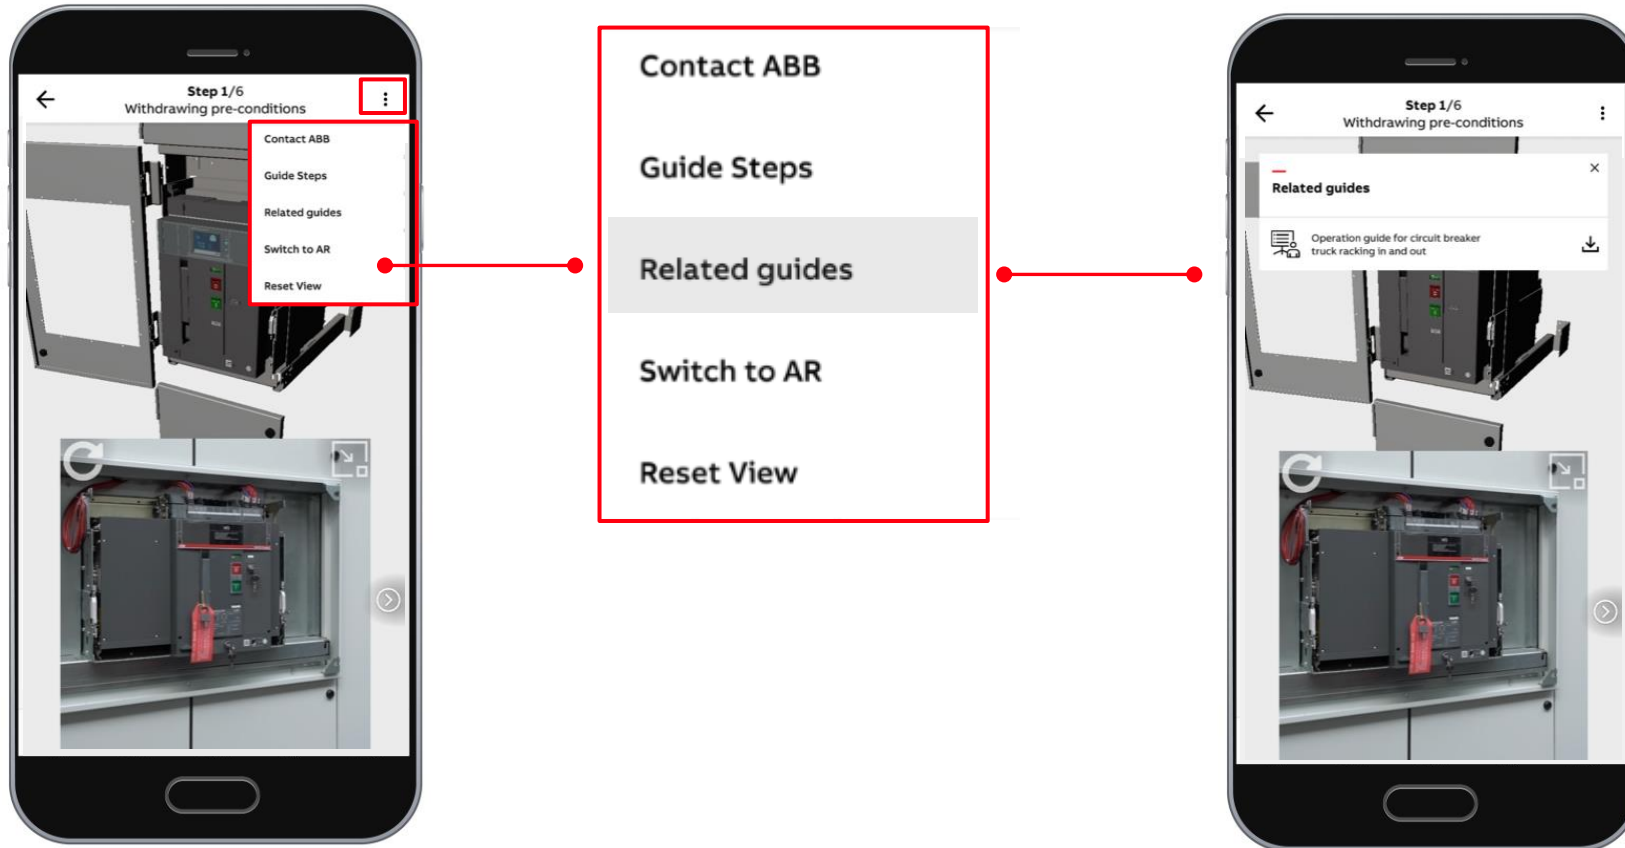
Step 1/6
Withdrawing pre-conditions

Contact ABB
Guide Steps
Related guides
Switch to AR
Reset View

Contact ABB
Guide Steps
Related guides
Switch to AR
Reset View

Step 1/6
Withdrawing pre-conditions

Related guides
×
Operation guide for circuit breaker truck racking in and out